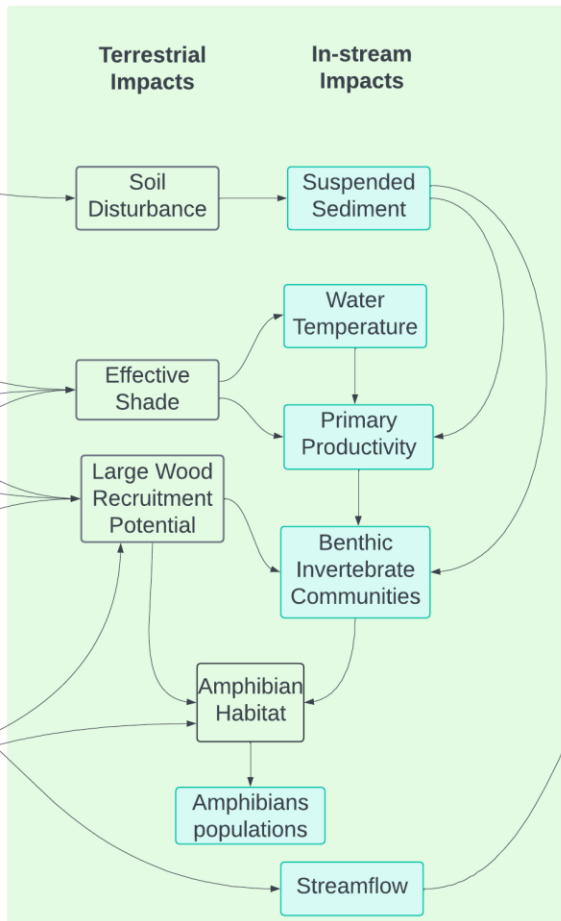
Terrestrial Impacts

In-stream Impacts

Soil Disturbance

Suspended Sediment

Water Temperature

Effective Shade

Primary Productivity

Large Wood Recruitment Potential

Benthic Invertebrate Communities

Amphibian Habitat

Amphibians populations

Streamflow